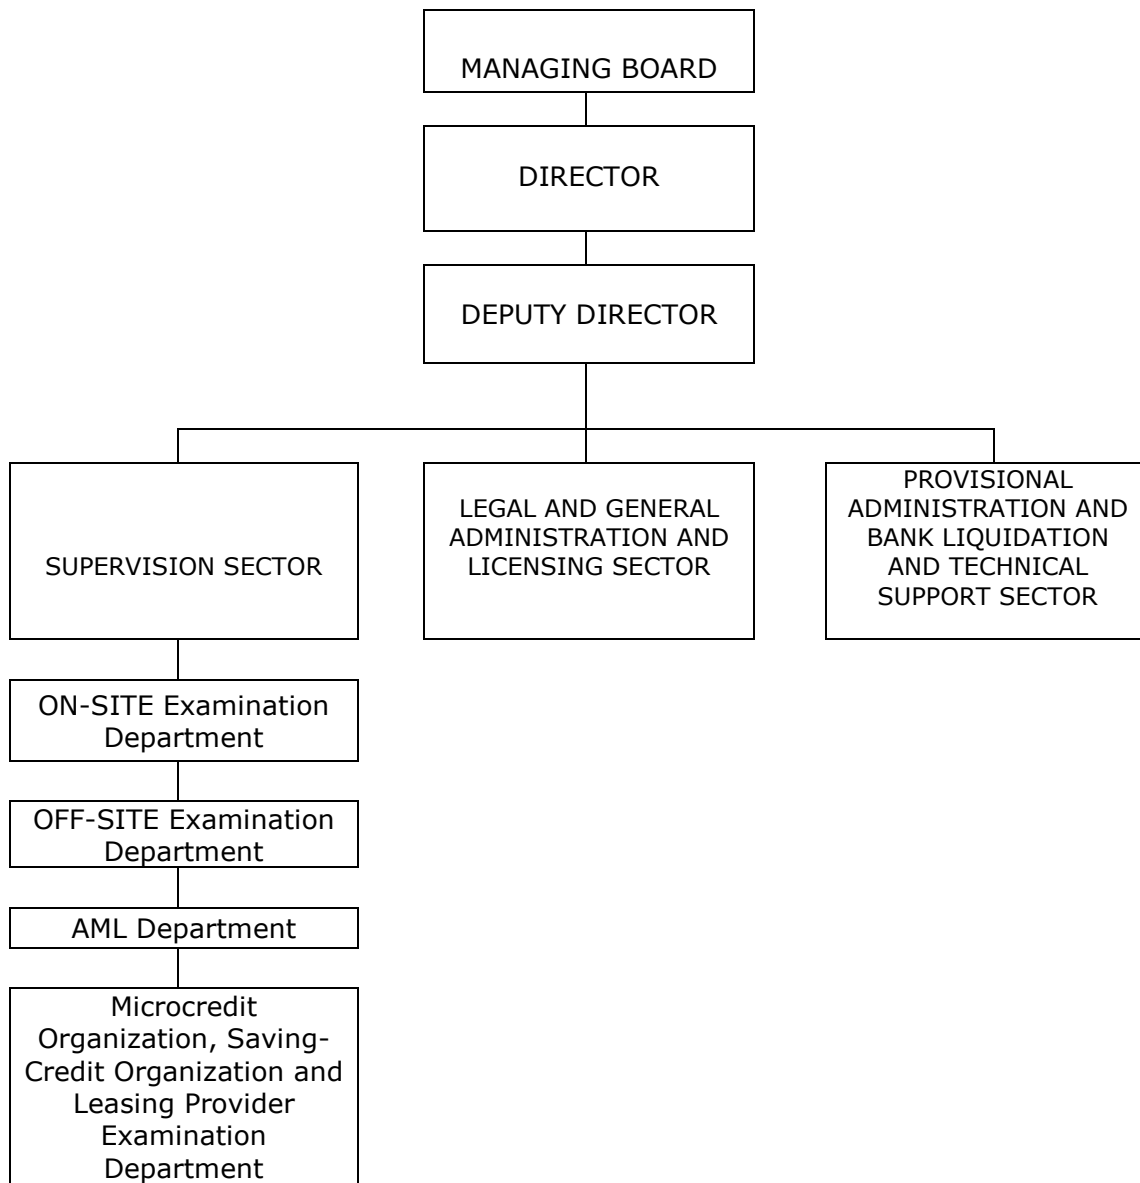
MANAGING BOARD

DIRECTOR

DEPUTY DIRECTOR

SUPERVISION SECTOR

LEGAL AND GENERAL ADMINISTRATION AND LICENSING SECTOR

PROVISIONAL ADMINISTRATION AND BANK LIQUIDATION AND TECHNICAL SUPPORT SECTOR

ON-SITE Examination Department

OFF-SITE Examination Department

AML Department

Microcredit Organization, Saving-Credit Organization and Leasing Provider Examination Department